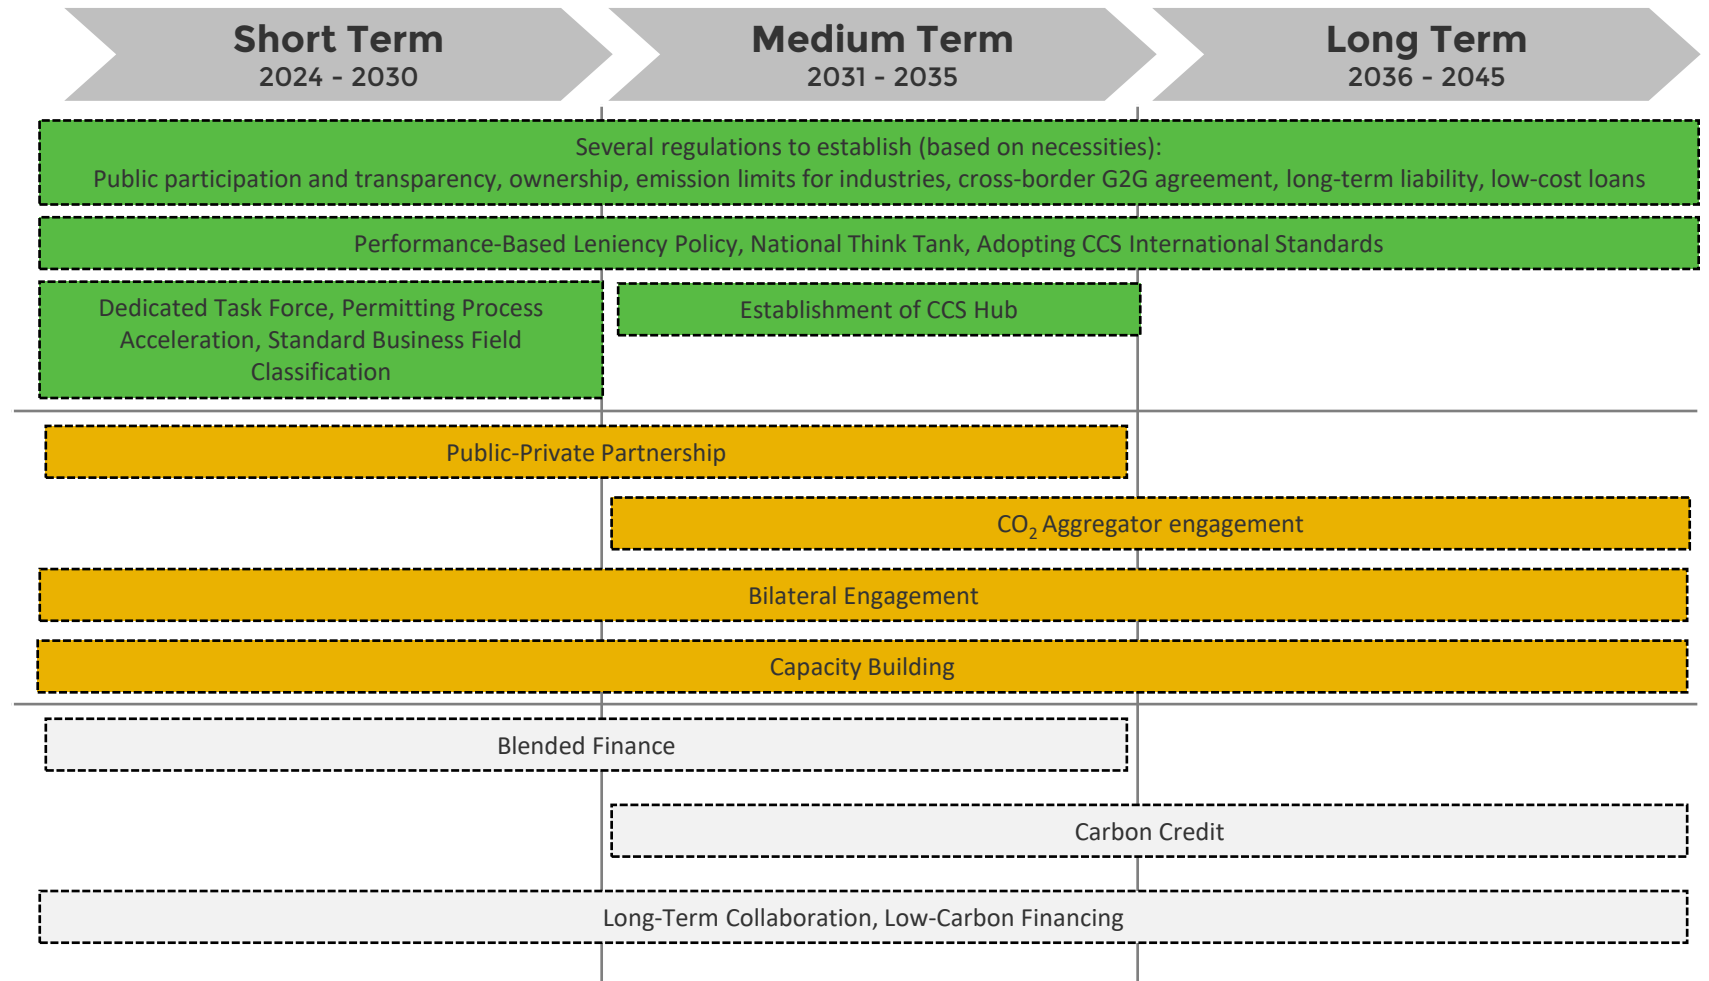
Short Term
2024 - 2030

Medium Term
2031 - 2035

Long Term
2036 - 2045

Several regulations to establish (based on necessities):
Public participation and transparency, ownership, emission limits for industries, cross-border G2G agreement, long-term liability, low-cost loans

Performance-Based Leniency Policy, National Think Tank, Adopting CCS International Standards

Dedicated Task Force, Permitting Process Acceleration, Standard Business Field Classification

Establishment of CCS Hub

Public-Private Partnership

$CO_2$ Aggregator engagement

Bilateral Engagement

Capacity Building

Blended Finance

Carbon Credit

Long-Term Collaboration, Low-Carbon Financing